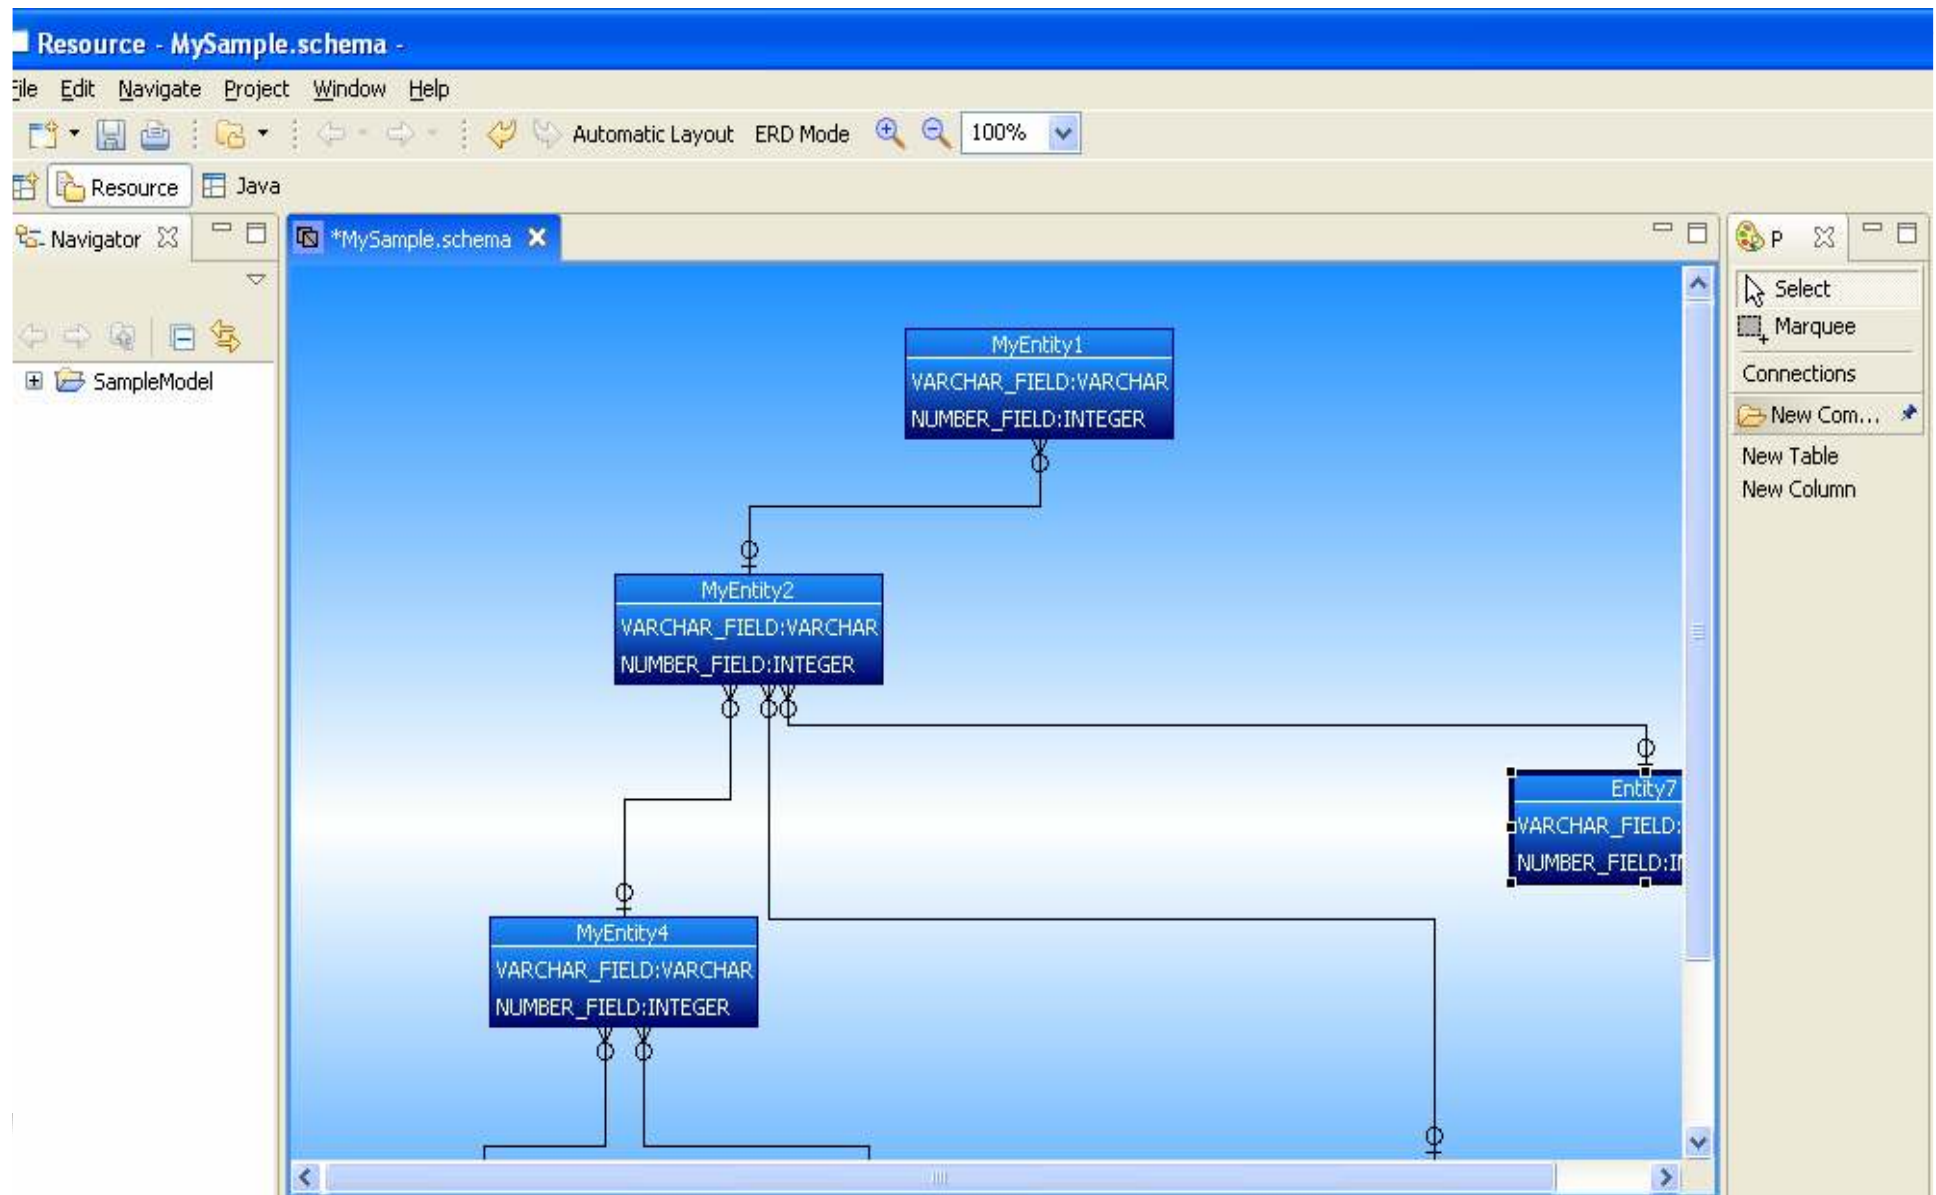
Resource - MySample.schema -

ile Edit Navigate Project Window Help

Automatic Layout ERD Mode 100%

Resource Java

Navigator

SampleModel

*MySample.schema

MyEntity1
VARCHAR_FIELD:VARCHAR
NUMBER_FIELD:INTEGER

MyEntity2
VARCHAR_FIELD:VARCHAR
NUMBER_FIELD:INTEGER

Entity7
VARCHAR_FIELD:
NUMBER_FIELD:I

MyEntity4
VARCHAR_FIELD:VARCHAR
NUMBER_FIELD:INTEGER

P

Select
Marquee
Connections
New Com...
New Table
New Column